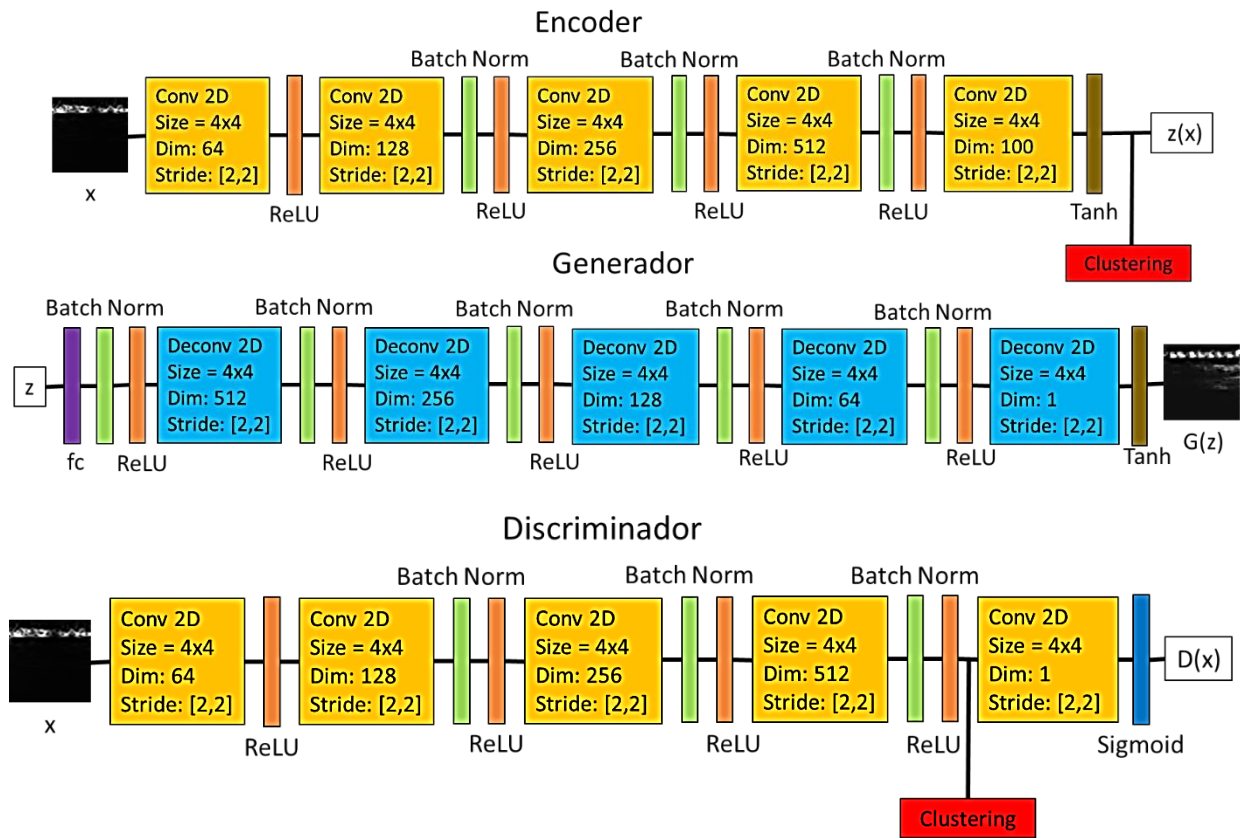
Encoder

x

Conv 2D
Size = 4x4
Dim: 64
Stride: [2,2]

ReLU

Conv 2D
Size = 4x4
Dim: 128
Stride: [2,2]

Batch Norm

ReLU

Conv 2D
Size = 4x4
Dim: 256
Stride: [2,2]

Batch Norm

ReLU

Conv 2D
Size = 4x4
Dim: 512
Stride: [2,2]

Batch Norm

ReLU

Conv 2D
Size = 4x4
Dim: 100
Stride: [2,2]

Tanh

z(x)

Clustering

Generador

z

fc

Batch Norm

ReLU

Deconv 2D
Size = 4x4
Dim: 512
Stride: [2,2]

Batch Norm

ReLU

Deconv 2D
Size = 4x4
Dim: 256
Stride: [2,2]

Batch Norm

ReLU

Deconv 2D
Size = 4x4
Dim: 128
Stride: [2,2]

Batch Norm

ReLU

Deconv 2D
Size = 4x4
Dim: 64
Stride: [2,2]

Batch Norm

ReLU

Deconv 2D
Size = 4x4
Dim: 1
Stride: [2,2]

Tanh

G(z)

Discriminador

x

Conv 2D
Size = 4x4
Dim: 64
Stride: [2,2]

ReLU

Conv 2D
Size = 4x4
Dim: 128
Stride: [2,2]

Batch Norm

ReLU

Conv 2D
Size = 4x4
Dim: 256
Stride: [2,2]

Batch Norm

ReLU

Conv 2D
Size = 4x4
Dim: 512
Stride: [2,2]

Batch Norm

ReLU

Conv 2D
Size = 4x4
Dim: 1
Stride: [2,2]

Sigmoid

D(x)

Clustering